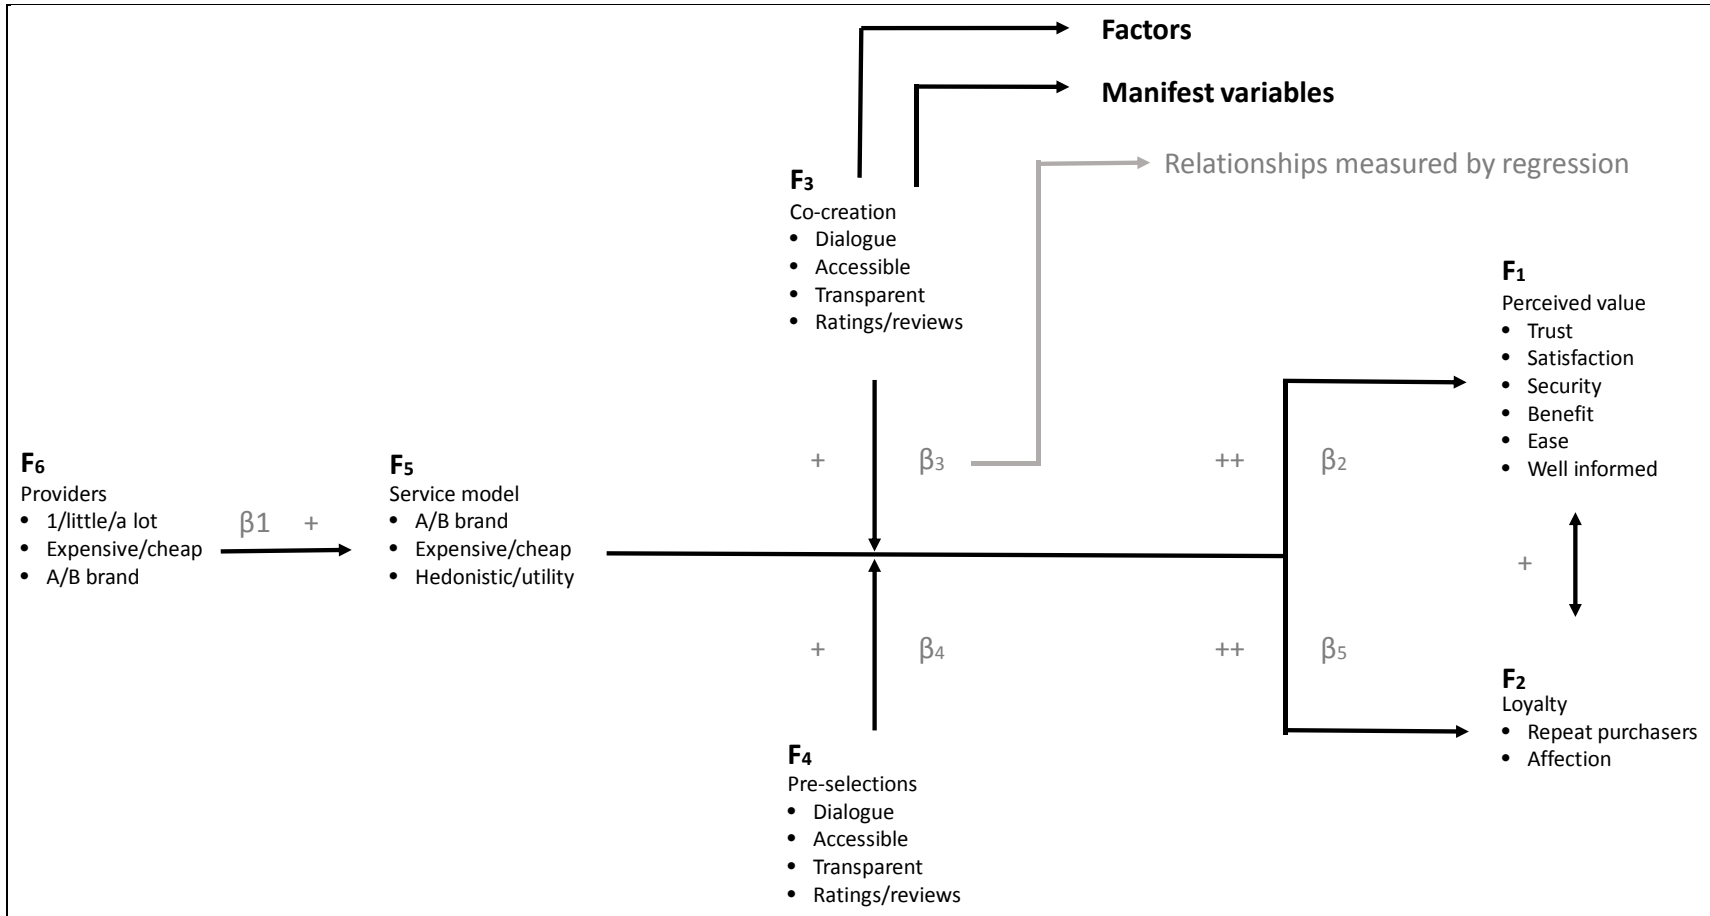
**Factors**

**Manifest variables**

Relationships measured by regression

**$F_3$**
Co-creation
- Dialogue
- Accessible
- Transparent
- Ratings/reviews

**$F_1$**
Perceived value
- Trust
- Satisfaction
- Security
- Benefit
- Ease
- Well informed

**$F_6$**
Providers
- 1/little/a lot
- Expensive/cheap
- A/B brand

β1 +

**$F_5$**
Service model
- A/B brand
- Expensive/cheap
- Hedonistic/utility

+ $\beta_3$

++ $\beta_2$

+

+ $\beta_4$

++ $\beta_5$

**$F_2$**
Loyalty
- Repeat purchasers
- Affection

**$F_4$**
Pre-selections
- Dialogue
- Accessible
- Transparent
- Ratings/reviews